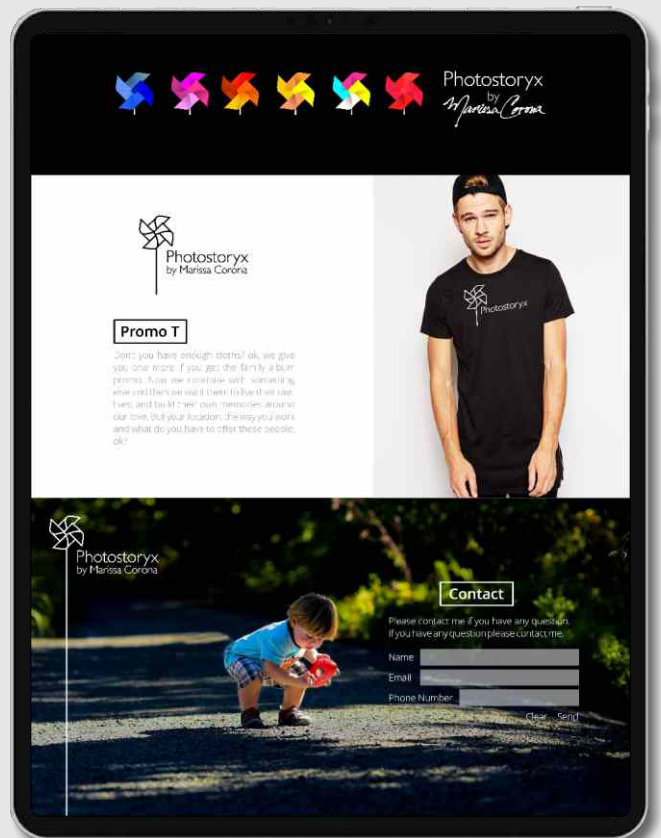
Photostoryx
by
Marissa Corona

Photostoryx
by Marissa Corona

Promo T

Don't you have enough cloths? ok, we give you one more. If you get the family a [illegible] promo. Now we continue with something else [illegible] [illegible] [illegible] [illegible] lives, and build their own memories around our love. But your location, the way you work and what do you have to offer these people, ok?

Photostoryx

Photostoryx
by Marissa Corona

Contact

Please contact me if you have any question.
If you have any question please contact me.

Name

Email

Phone Number

Clear Send